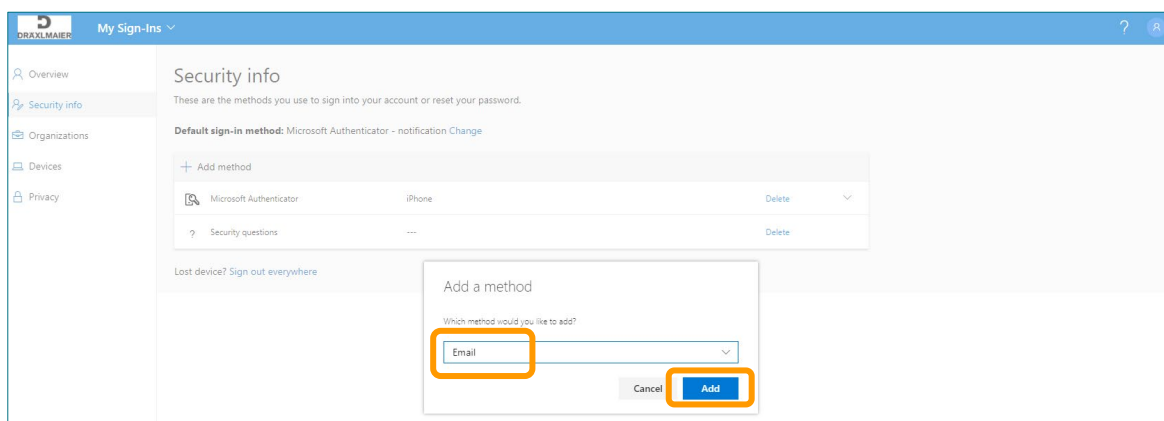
DRÄXLMAIER
My Sign-Ins
?
R

Overview
Security info
Organizations
Devices
Privacy

Security info
These are the methods you use to sign into your account or reset your password.

**Default sign-in method:** Microsoft Authenticator - notification Change

+ Add method

| | | |
|---|---|---|
| Microsoft Authenticator | iPhone | Delete |
| Security questions | --- | Delete |

Lost device? Sign out everywhere

Add a method
Which method would you like to add?
Email
Cancel
Add